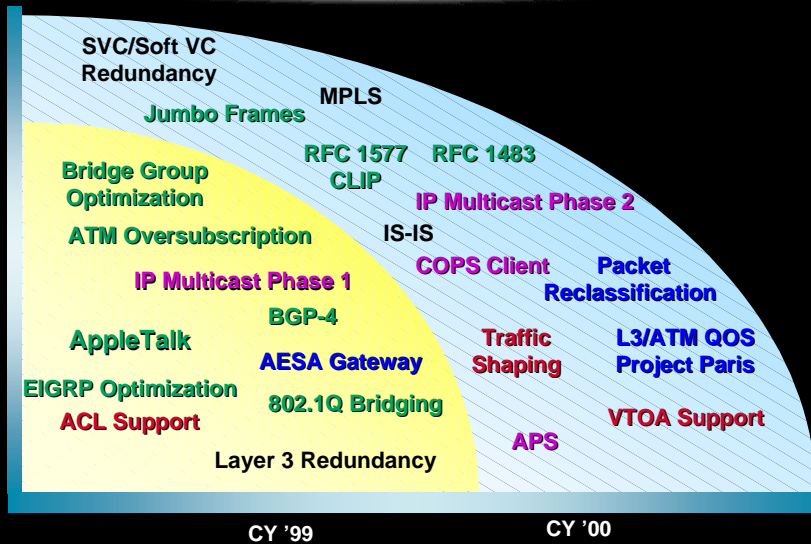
SVC/Soft VC Redundancy

MPLS

Jumbo Frames

RFC 1577 CLIP

RFC 1483

Bridge Group Optimization

IP Multicast Phase 2

ATM Oversubscription

IS-IS

COPS Client

Packet Reclassification

IP Multicast Phase 1

BGP-4

AppleTalk

Traffic Shaping

L3/ATM QOS Project Paris

AESA Gateway

EIGRP Optimization

ACL Support

802.1Q Bridging

VTOA Support

APS

Layer 3 Redundancy

CY '99

CY '00